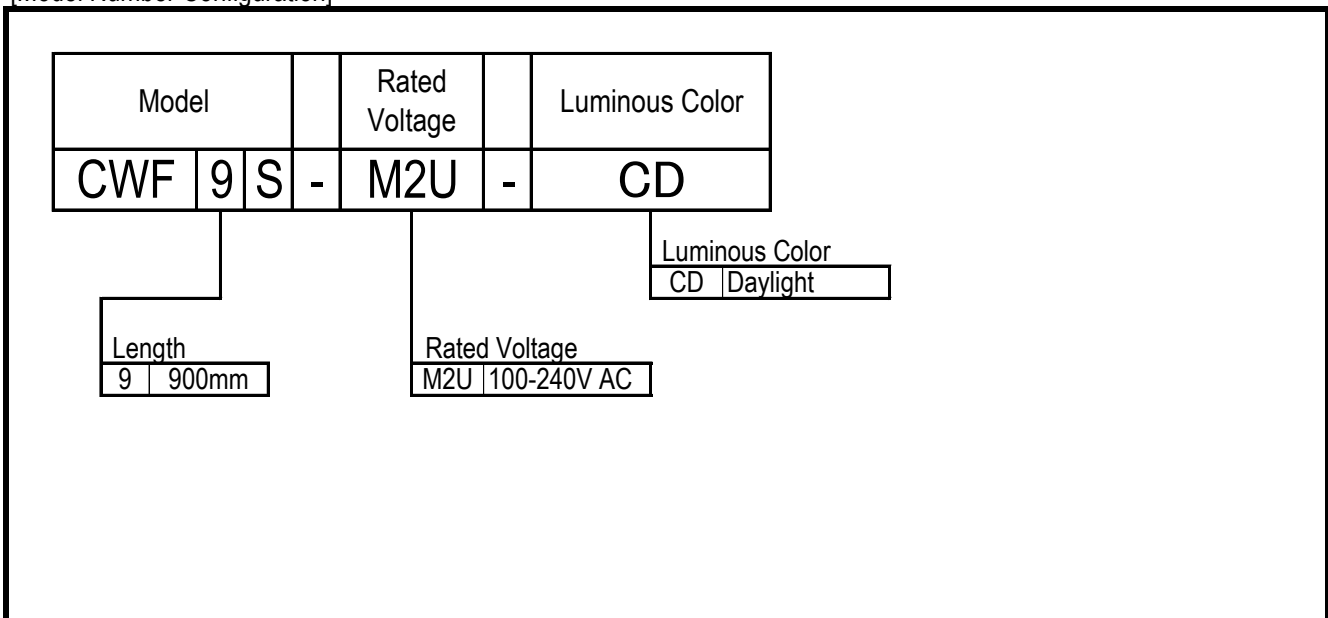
[Model Number Configuration]

| Model | | | | Rated Voltage | | Luminous Color |
|---|---|---|---|---|---|---|
| CWF | 9 | S | - | M2U | - | CD |

Luminous Color

| CD | Daylight |
|---|---|

Length

| 9 | 900mm |
|---|---|

Rated Voltage

| M2U | 100-240V AC |
|---|---|